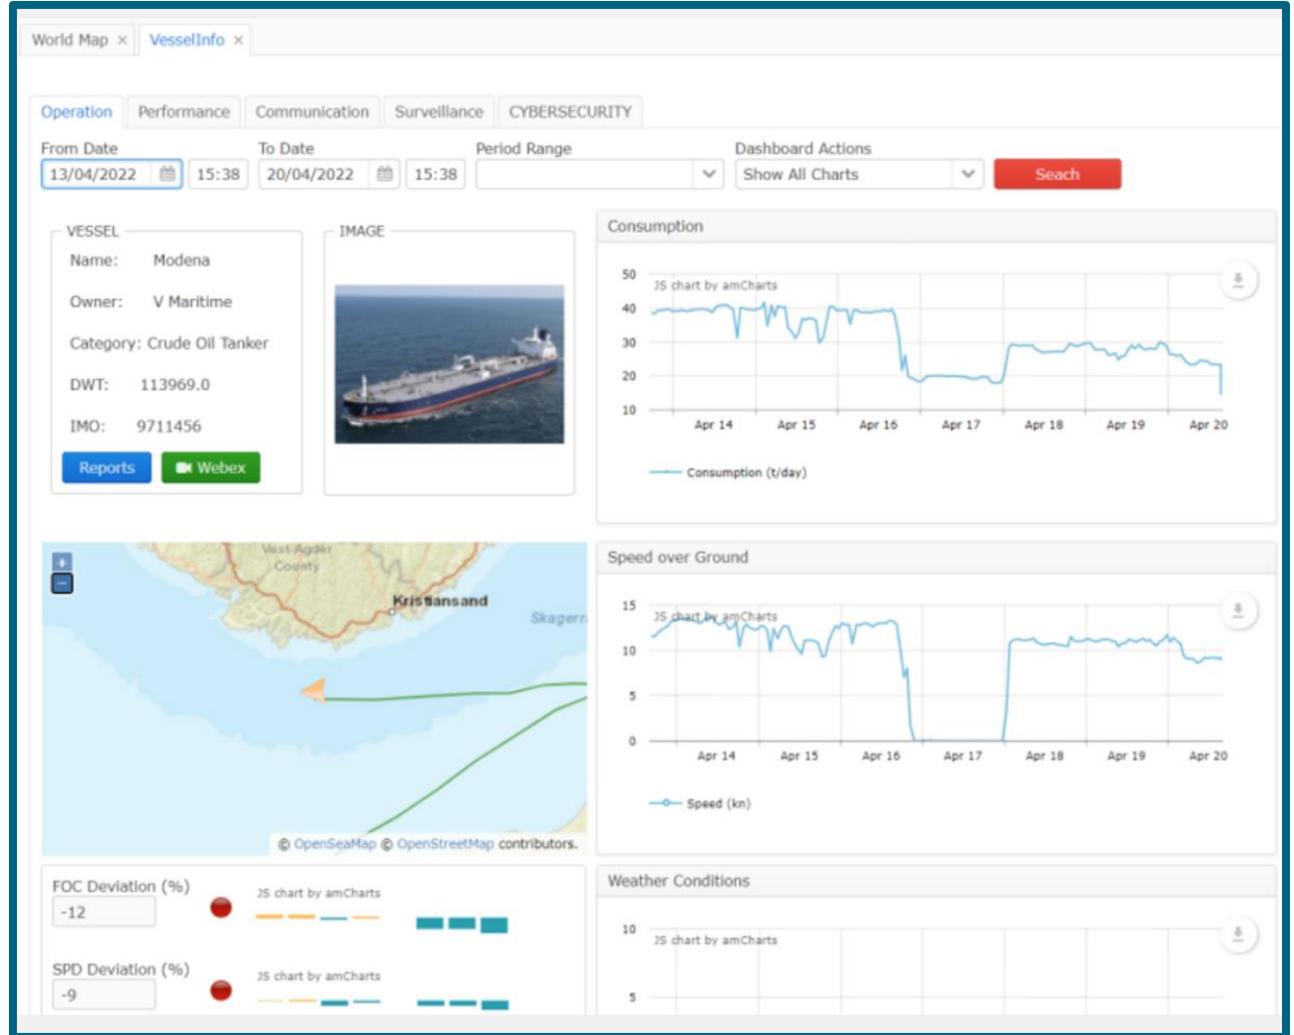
World Map ×
VesselInfo ×

Operation
Performance
Communication
Surveillance
CYBERSECURITY

From Date
13/04/2022
15:38
To Date
20/04/2022
15:38
Period Range
Dashboard Actions
Show All Charts
Seach

VESSEL
Name: Modena
Owner: V Maritime
Category: Crude Oil Tanker
DWT: 113969.0
IMO: 9711456
Reports
Webex

IMAGE

Consumption
JS chart by amCharts
50
40
30
20
10
Apr 14 Apr 15 Apr 16 Apr 17 Apr 18 Apr 19 Apr 20
Consumption (t/day)

Vest-Agder County
Kristiansand
Skagerr
© OpenSeaMap © OpenStreetMap contributors.

Speed over Ground
JS chart by amCharts
15
10
5
0
Apr 14 Apr 15 Apr 16 Apr 17 Apr 18 Apr 19 Apr 20
Speed (kn)

FOC Deviation (%)
-12
JS chart by amCharts

SPD Deviation (%)
-9
JS chart by amCharts

Weather Conditions
JS chart by amCharts
10
5